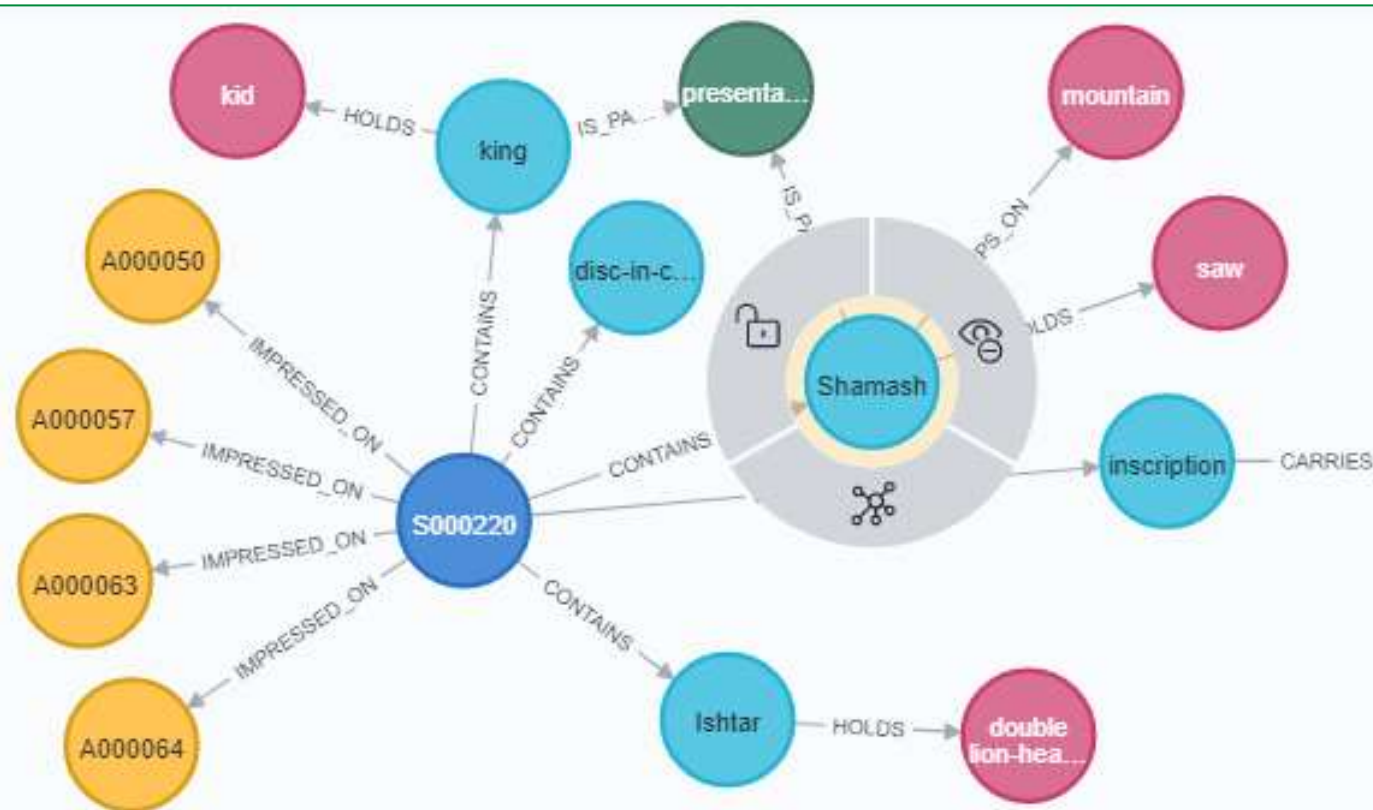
kid
HOLDS
king
IS_PA...
presenta...
mountain
IS_P
PS_ON
A000050
disc-in-c...
saw
OLDS
CONTAINS
CONTAINS
Shamash
IMPRESSED_ON
A000057
IMPRESSED_ON
CONTAINS
inscription
CARRIES
S000220
A000063
IMPRESSED_ON
IMPRESSED_ON
CONTAINS
A000064
Ishtar
HOLDS
double lion-hea...